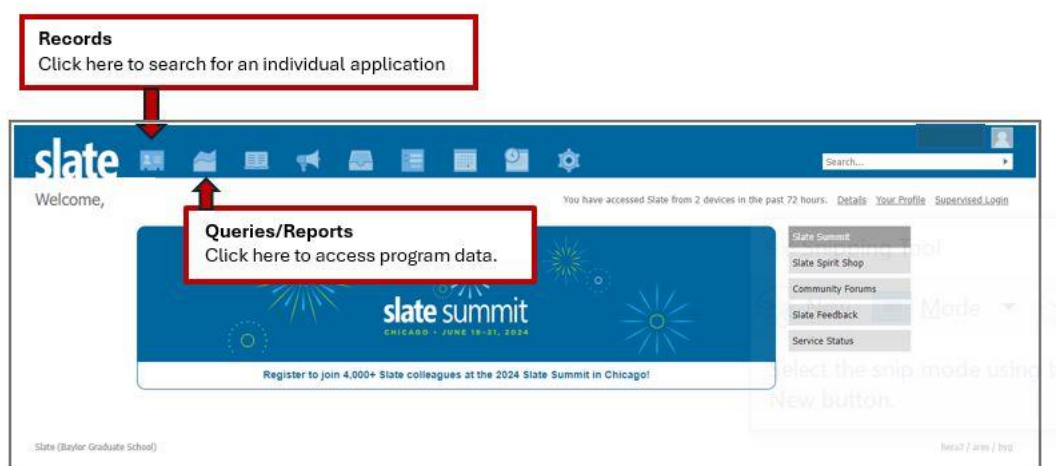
Records
Click here to search for an individual application

slate

Search...

Welcome,

You have accessed Slate from 2 devices in the past 72 hours. Details Your Profile Supervised Login

Queries/Reports
Click here to access program data.

slate summit
CHICAGO • JUNE 18-21, 2024

Register to join 4,000+ Slate colleagues at the 2024 Slate Summit in Chicago!

Slate Summit
Slate Spirit Shop
Community Forums
Slate Feedback
Service Status

Snipping Tool
New Mode
Select the snip mode using the New button.

Slate (Baylor Graduate School)

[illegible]